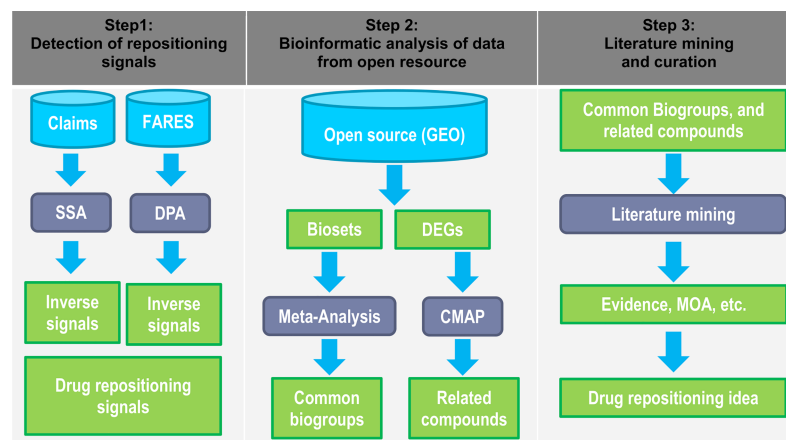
Step1:
Detection of repositioning signals

Claims

FARES

SSA

DPA

Inverse signals

Inverse signals

Drug repositioning signals

Step 2:
Bioinformatic analysis of data from open resource

Open source (GEO)

Biosets

DEGs

Meta-Analysis

CMAP

Common biogroups

Related compounds

Step 3:
Literature mining and curation

Common Biogroups, and related compounds

Literature mining

Evidence, MOA, etc.

Drug repositioning idea